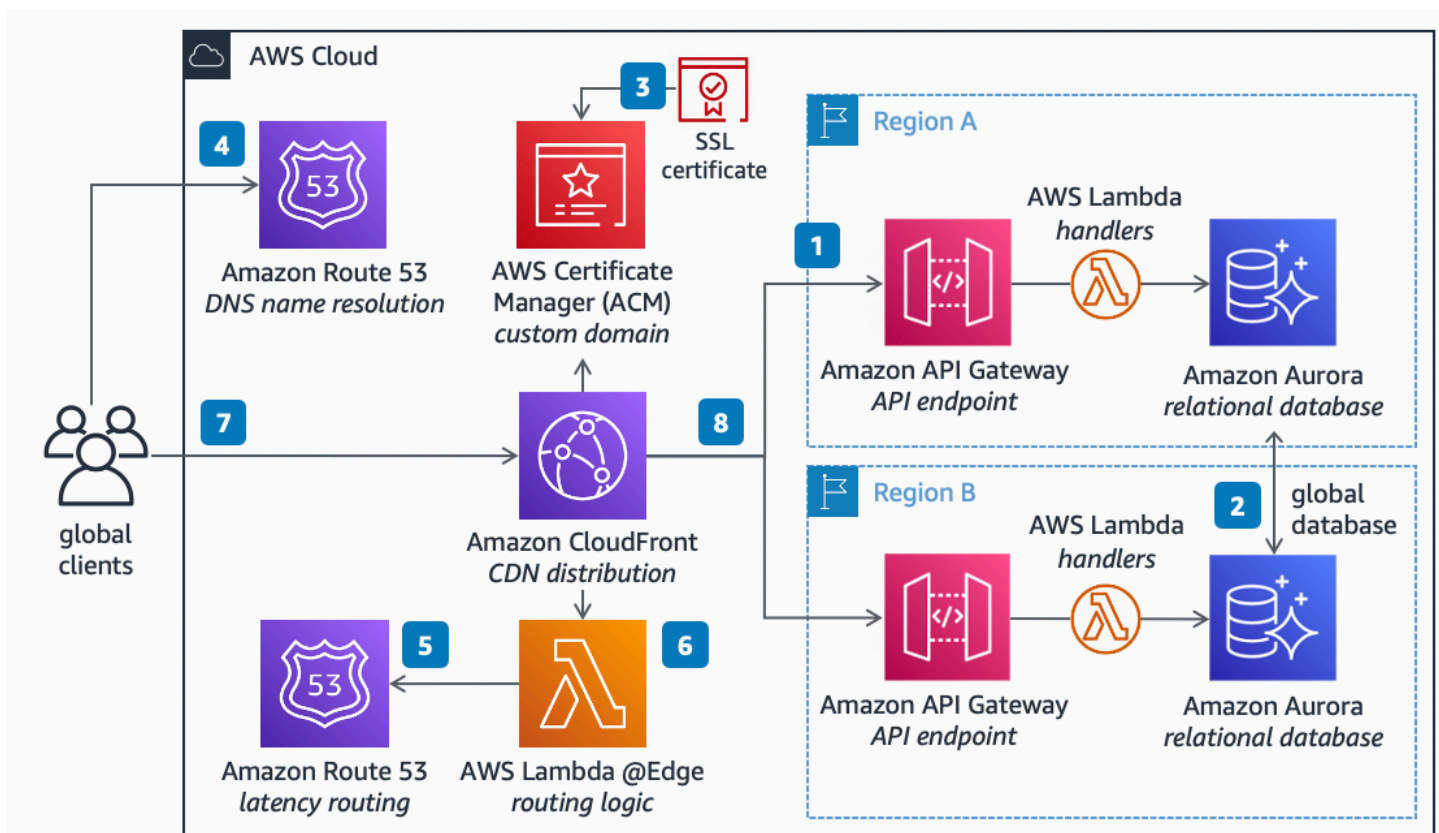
AWS Cloud

3

SSL certificate

4

53

Amazon Route 53
DNS name resolution

AWS Certificate Manager (ACM)
custom domain

Region A

AWS Lambda
handlers

1

Amazon API Gateway
API endpoint

Amazon Aurora
relational database

7

8

global clients

Amazon CloudFront
CDN distribution

Region B

2

global database

AWS Lambda
handlers

Amazon API Gateway
API endpoint

Amazon Aurora
relational database

5

53

6

Amazon Route 53
latency routing

AWS Lambda @Edge
routing logic